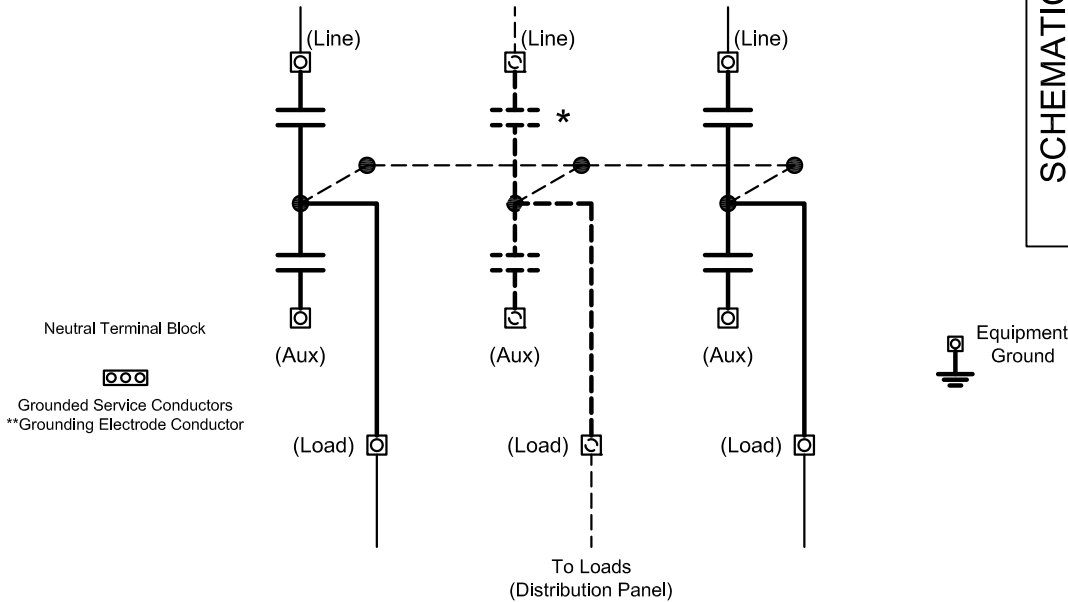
(Line)
(Line)
(Line)
*
SCHEMATIC
Neutral Terminal Block
Grounded Service Conductors
**Grounding Electrode Conductor
(Aux)
(Aux)
(Aux)
Equipment Ground
(Load)
(Load)
(Load)
To Loads
(Distribution Panel)